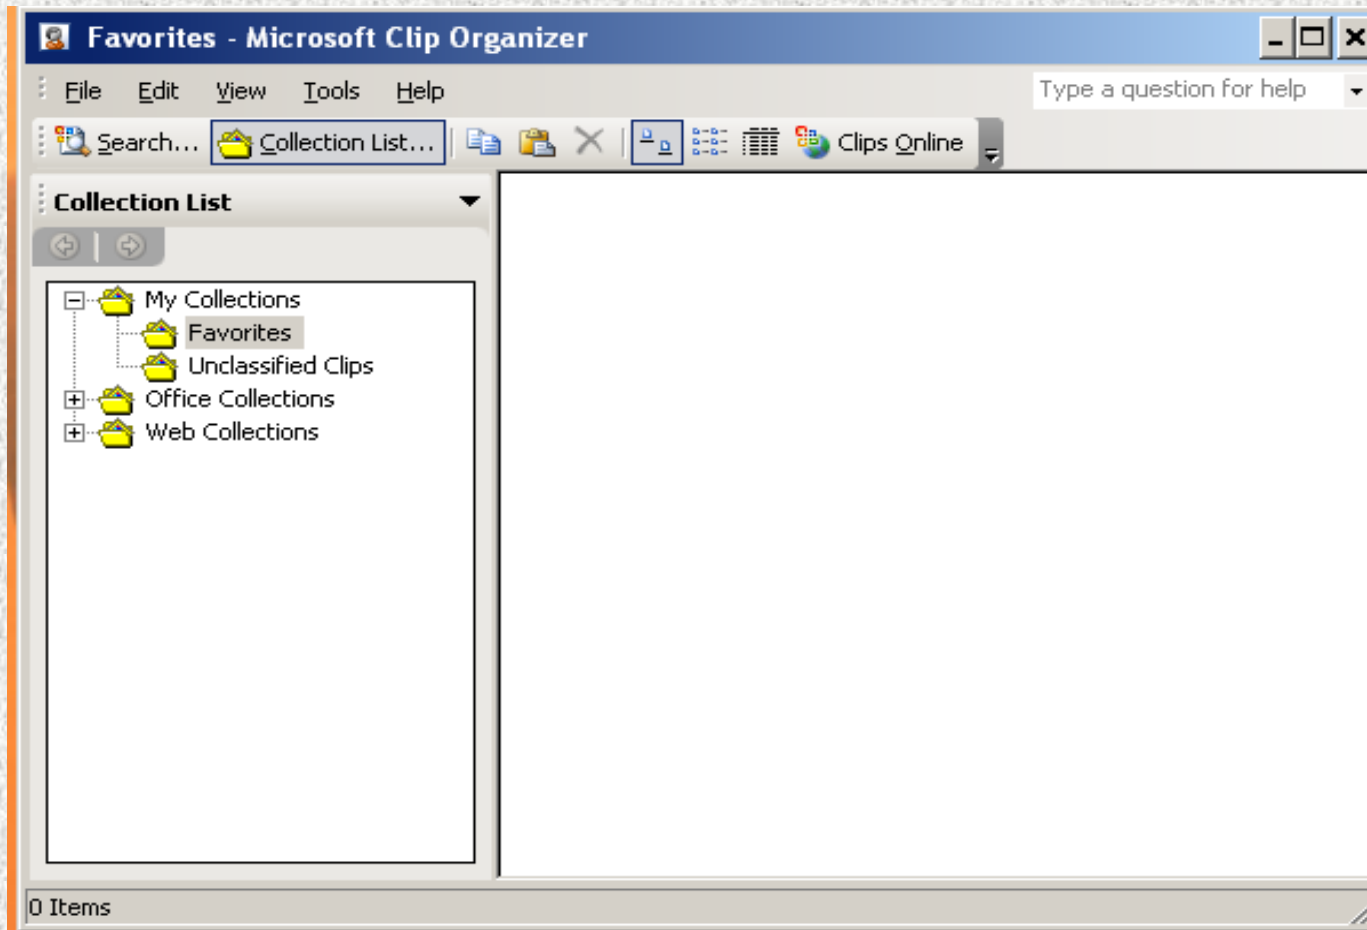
Favorites - Microsoft Clip Organizer

File Edit View Tools Help

Type a question for help

Search... Collection List... Clips Online

Collection List

My Collections
Favorites
Unclassified Clips
Office Collections
Web Collections

0 Items